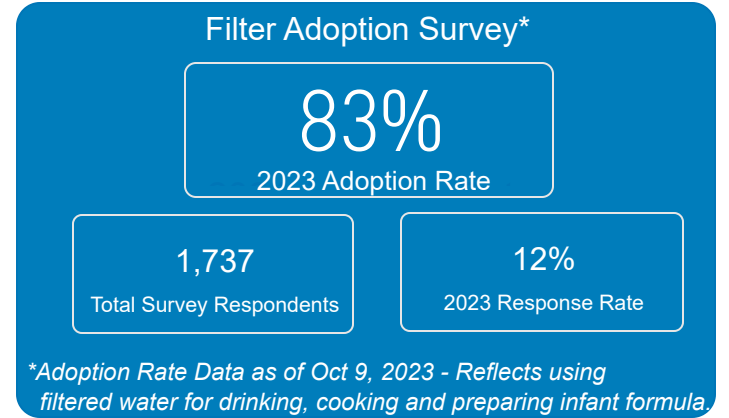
Filter Adoption Survey*

83%

2023 Adoption Rate

1,737

Total Survey Respondents

12%

2023 Response Rate

*Adoption Rate Data as of Oct 9, 2023 - Reflects using filtered water for drinking, cooking and preparing infant formula.